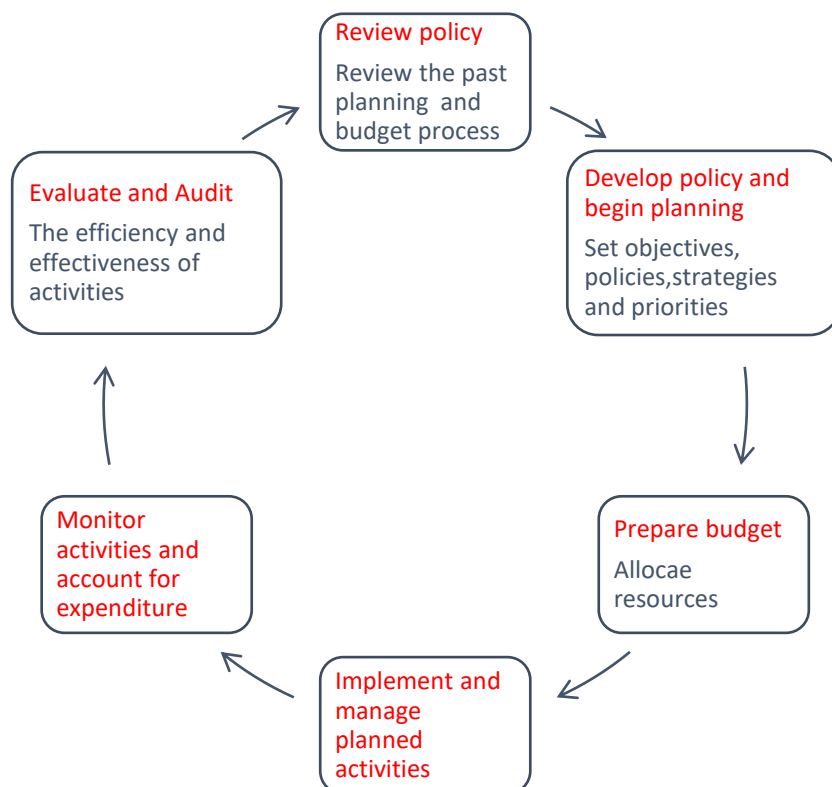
Review policy

Review the past planning and budget process

Develop policy and begin planning

Set objectives, policies,strategies and priorities

Prepare budget

Allocae resources

Implement and manage planned activities

Monitor activities and account for expenditure

Evaluate and Audit

The efficiency and effectiveness of activities